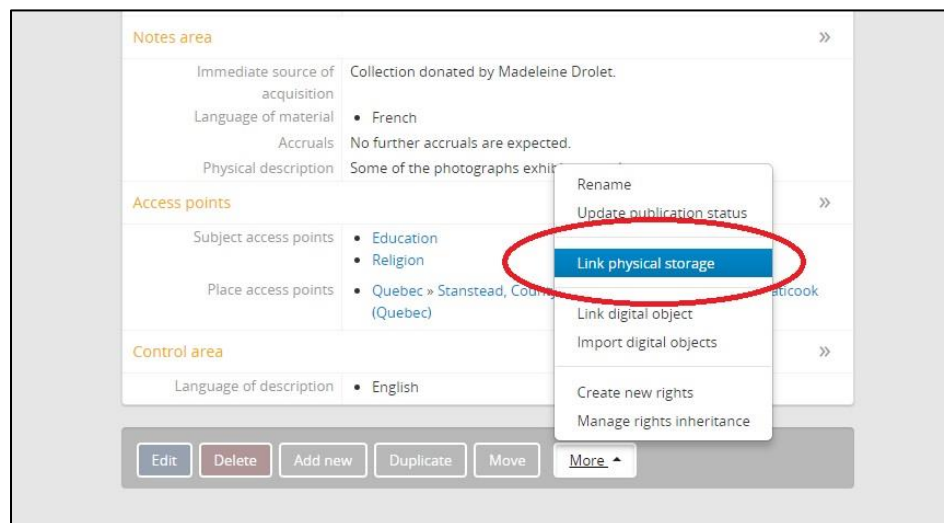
Notes area »

| | |
|---|---|
| Immediate source of acquisition | Collection donated by Madeleine Drolet. |
| Language of material | • French |
| Accruals | No further accruals are expected. |
| Physical description | Some of the photographs exhib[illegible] |

Access points »

| | |
|---|---|
| Subject access points | • Education<br>• Religion |
| Place access points | • Quebec » Stanstead, Coun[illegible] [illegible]aticook (Quebec) |

Control area »

| | |
|---|---|
| Language of description | • English |

Rename
Update publication status
Link physical storage
Link digital object
Import digital objects
Create new rights
Manage rights inheritance

Edit Delete Add new Duplicate Move More ▲